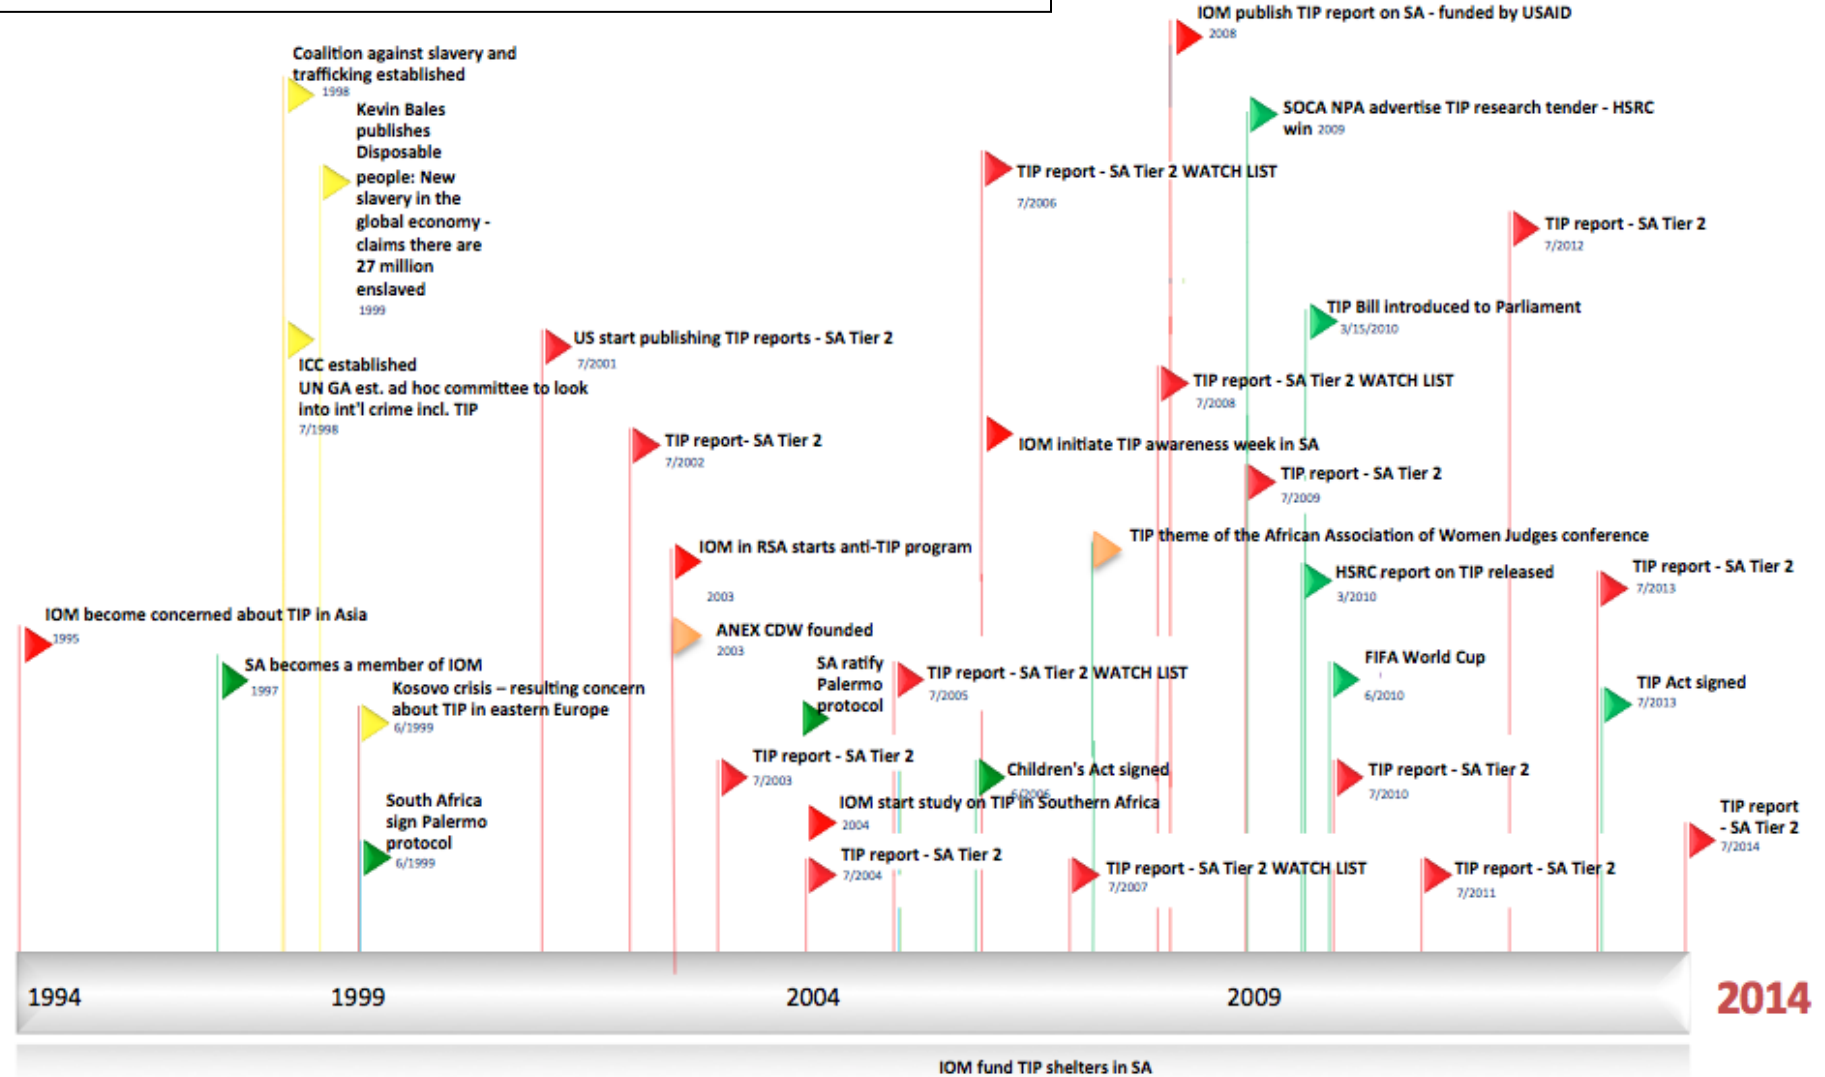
IOM publish TIP report on SA - funded by USAID
2008

Coalition against slavery and trafficking established
1998

Kevin Bales publishes Disposable people: New slavery in the global economy - claims there are 27 million enslaved
1999

SOCA NPA advertise TIP research tender - HSRC win 2009

TIP report - SA Tier 2 WATCH LIST
7/2006

TIP report - SA Tier 2
7/2012

TIP Bill introduced to Parliament
3/15/2010

US start publishing TIP reports - SA Tier 2
7/2001

ICC established
UN GA est. ad hoc committee to look into int'l crime incl. TIP
7/1998

TIP report - SA Tier 2 WATCH LIST
7/2008

TIP report- SA Tier 2
7/2002

IOM initiate TIP awareness week in SA

TIP report - SA Tier 2
7/2009

TIP theme of the African Association of Women Judges conference

IOM in RSA starts anti-TIP program
2003

HSRC report on TIP released
3/2010

TIP report - SA Tier 2
7/2013

IOM become concerned about TIP in Asia
1995

ANEX CDW founded
2003

SA becomes a member of IOM
1997

SA ratify Palermo protocol

TIP report - SA Tier 2 WATCH LIST
7/2005

FIFA World Cup
6/2010

TIP Act signed
7/2013

Kosovo crisis – resulting concern about TIP in eastern Europe
6/1999

TIP report - SA Tier 2
7/2003

Children's Act signed
6/2006

TIP report - SA Tier 2
7/2010

South Africa sign Palermo protocol
6/1999

IOM start study on TIP in Southern Africa
2004

TIP report - SA Tier 2
7/2014

TIP report - SA Tier 2
7/2004

TIP report - SA Tier 2 WATCH LIST
7/2007

TIP report - SA Tier 2
7/2011

1994
1999
2004
2009
2014

IOM fund TIP shelters in SA